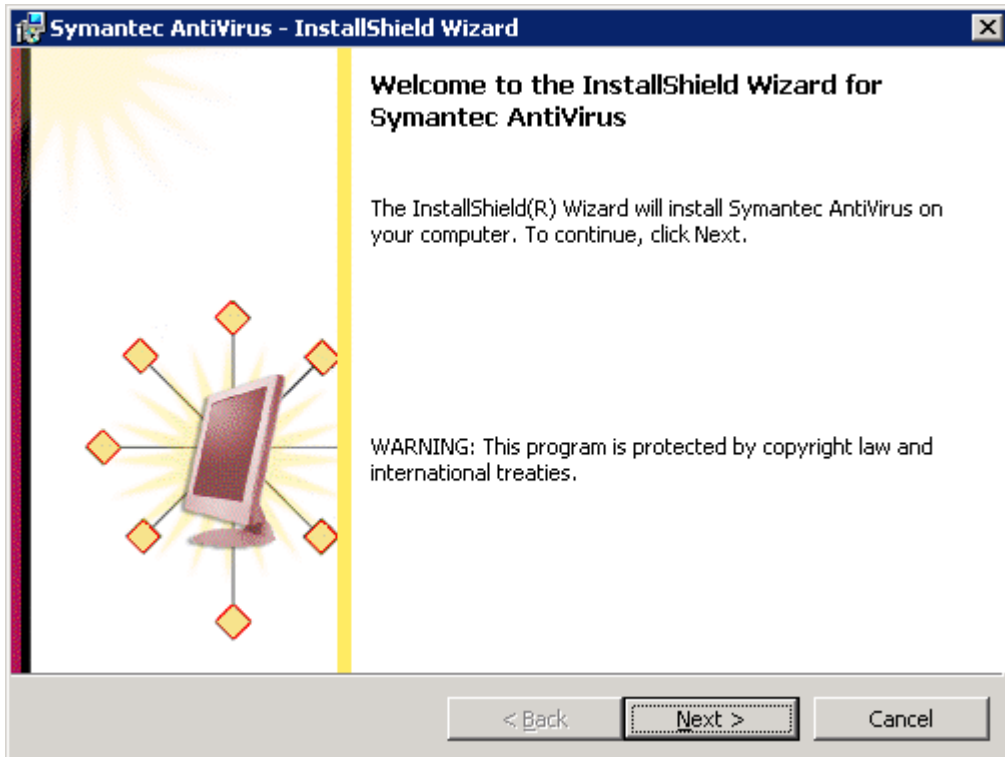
Symantec AntiVirus - InstallShield Wizard

Welcome to the InstallShield Wizard for Symantec AntiVirus

The InstallShield(R) Wizard will install Symantec AntiVirus on your computer. To continue, click Next.

WARNING: This program is protected by copyright law and international treaties.

< Back

Next >

Cancel